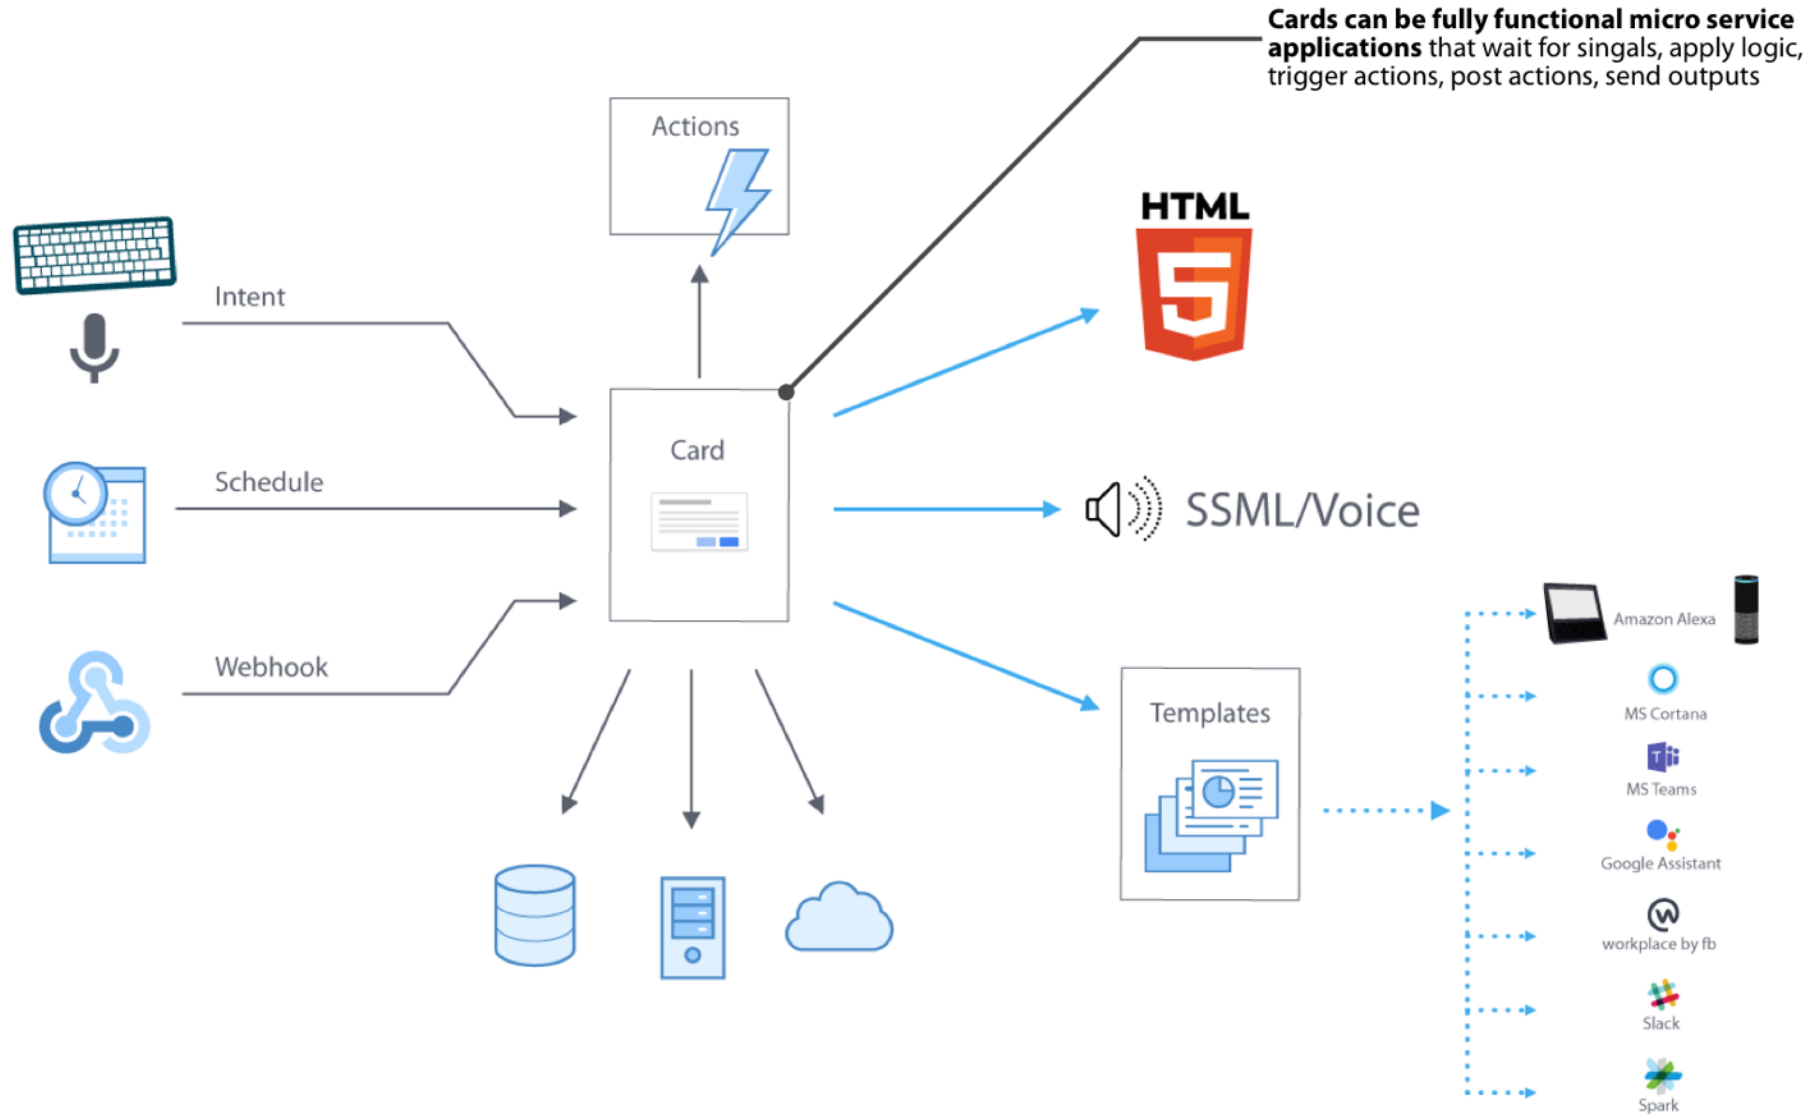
**Cards can be fully functional micro service applications** that wait for singals, apply logic, trigger actions, post actions, send outputs

Actions

HTML

Intent

Card

Schedule

SSML/Voice

Webhook

Templates

Amazon Alexa

MS Cortana

MS Teams

Google Assistant

workplace by fb

Slack

Spark